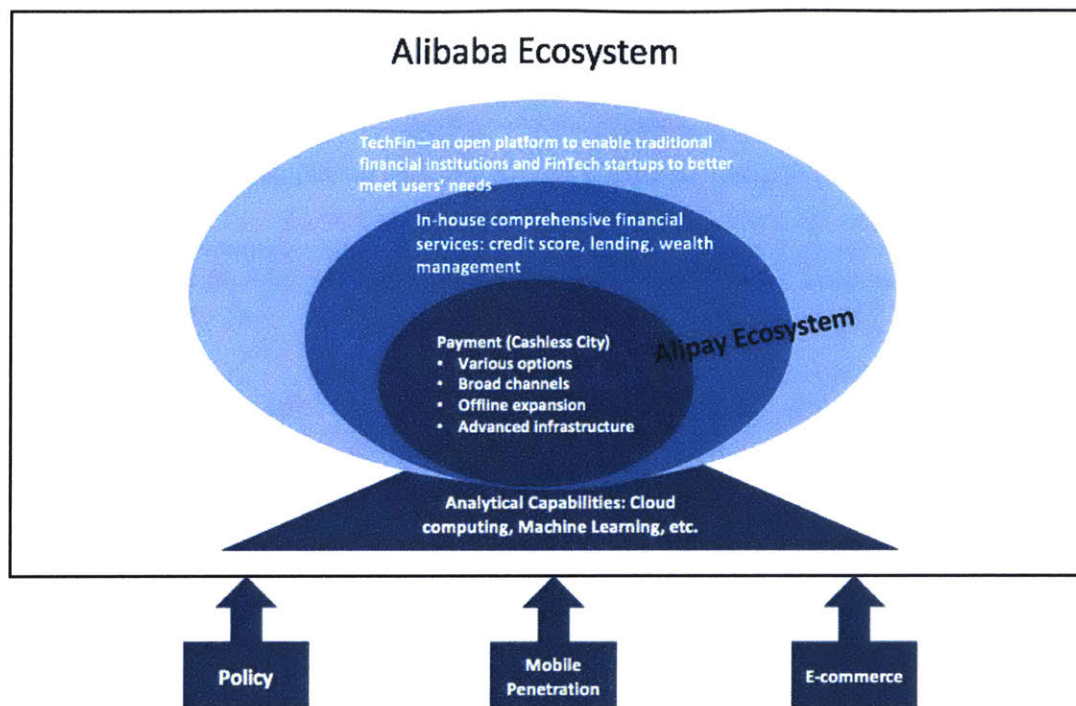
Alibaba Ecosystem

TechFin—an open platform to enable traditional financial institutions and FinTech startups to better meet users' needs

In-house comprehensive financial services: credit score, lending, wealth management

Alipay Ecosystem

Payment (Cashless City)
• Various options
• Broad channels
• Offline expansion
• Advanced infrastructure

Analytical Capabilities: Cloud computing, Machine Learning, etc.

Policy

Mobile Penetration

E-commerce